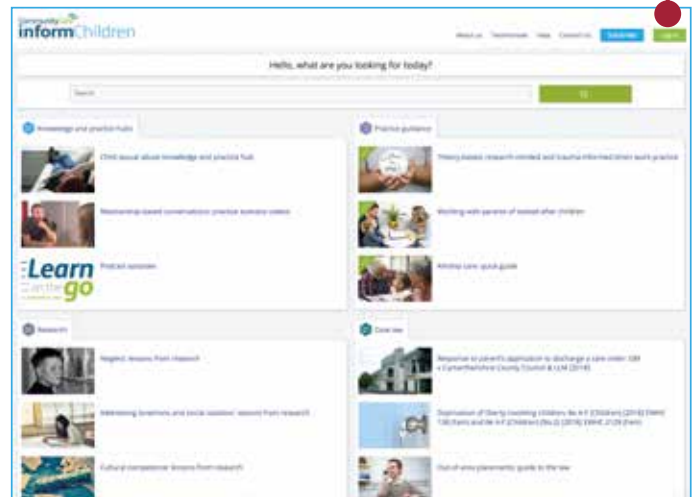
CommunityCare
informChildren

About us Testimonials Help Contact us Subscribe Log in

Hello, what are you looking for today?

Search

Go

Knowledge and practice hubs

Child sexual abuse knowledge and practice hub

Relationship-based conversations: practice scenario videos

Learn on the go

Podcast episodes

Practice guidance

Theory-based, research-minded and trauma-informed direct work practice

Working with parents of looked after children

Kinship care: quick guide

Research

Neglect: lessons from research

Addressing loneliness and social isolation: lessons from research

Cultural competence: lessons from research

Case law

Response to parent's application to discharge a care order: GM v Carmarthenshire County Council & LLM [2018]

Deprivation of liberty involving children: Re A-F (Children) [2018] EWHC 138 (Fam) and Re A-F (Children) (No.2) [2018] EWHC 2129 (Fam)

Out-of-area placements: guide to the law